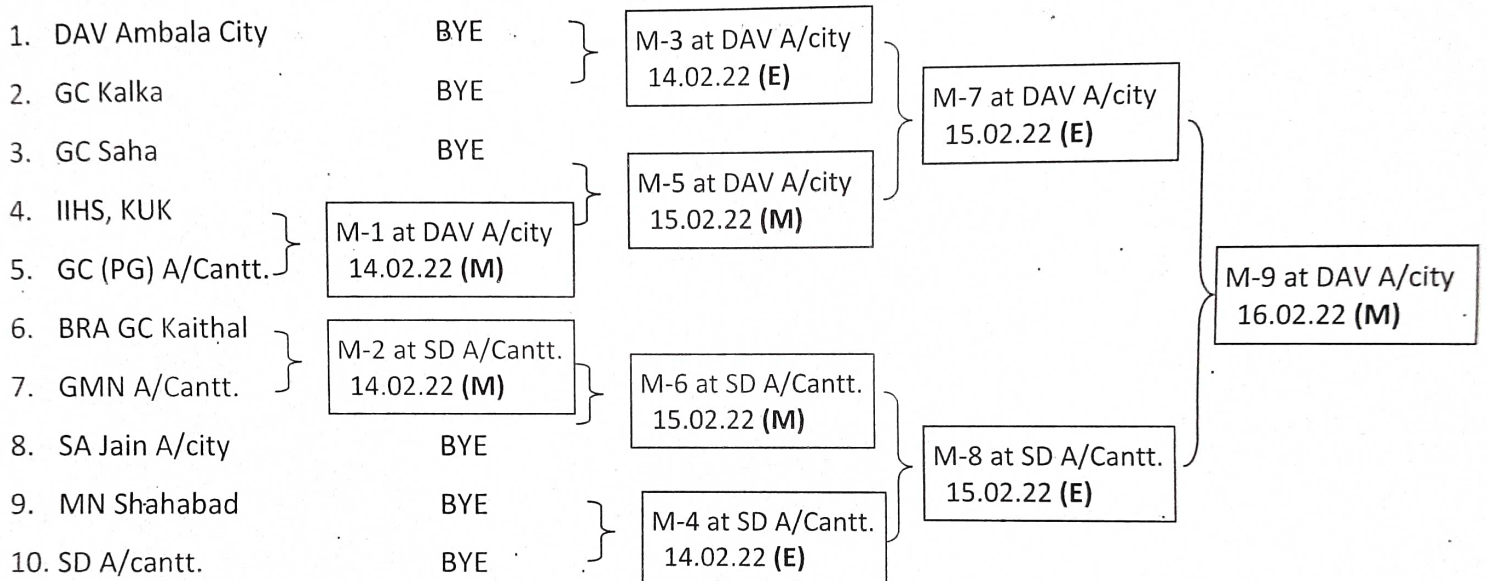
1. DAV Ambala City BYE

2. GC Kalka BYE

3. GC Saha BYE

4. IIHS, KUK

5. GC (PG) A/Cantt.

6. BRA GC Kaithal

7. GMN A/Cantt.

8. SA Jain A/city BYE

9. MN Shahabad BYE

10. SD A/cantt. BYE

M-1 at DAV A/city 14.02.22 **(M)**

M-2 at SD A/Cantt. 14.02.22 **(M)**

M-3 at DAV A/city 14.02.22 **(E)**

M-5 at DAV A/city 15.02.22 **(M)**

M-6 at SD A/Cantt. 15.02.22 **(M)**

M-4 at SD A/Cantt. 14.02.22 **(E)**

M-7 at DAV A/city 15.02.22 **(E)**

M-8 at SD A/Cantt. 15.02.22 **(E)**

M-9 at DAV A/city 16.02.22 **(M)**